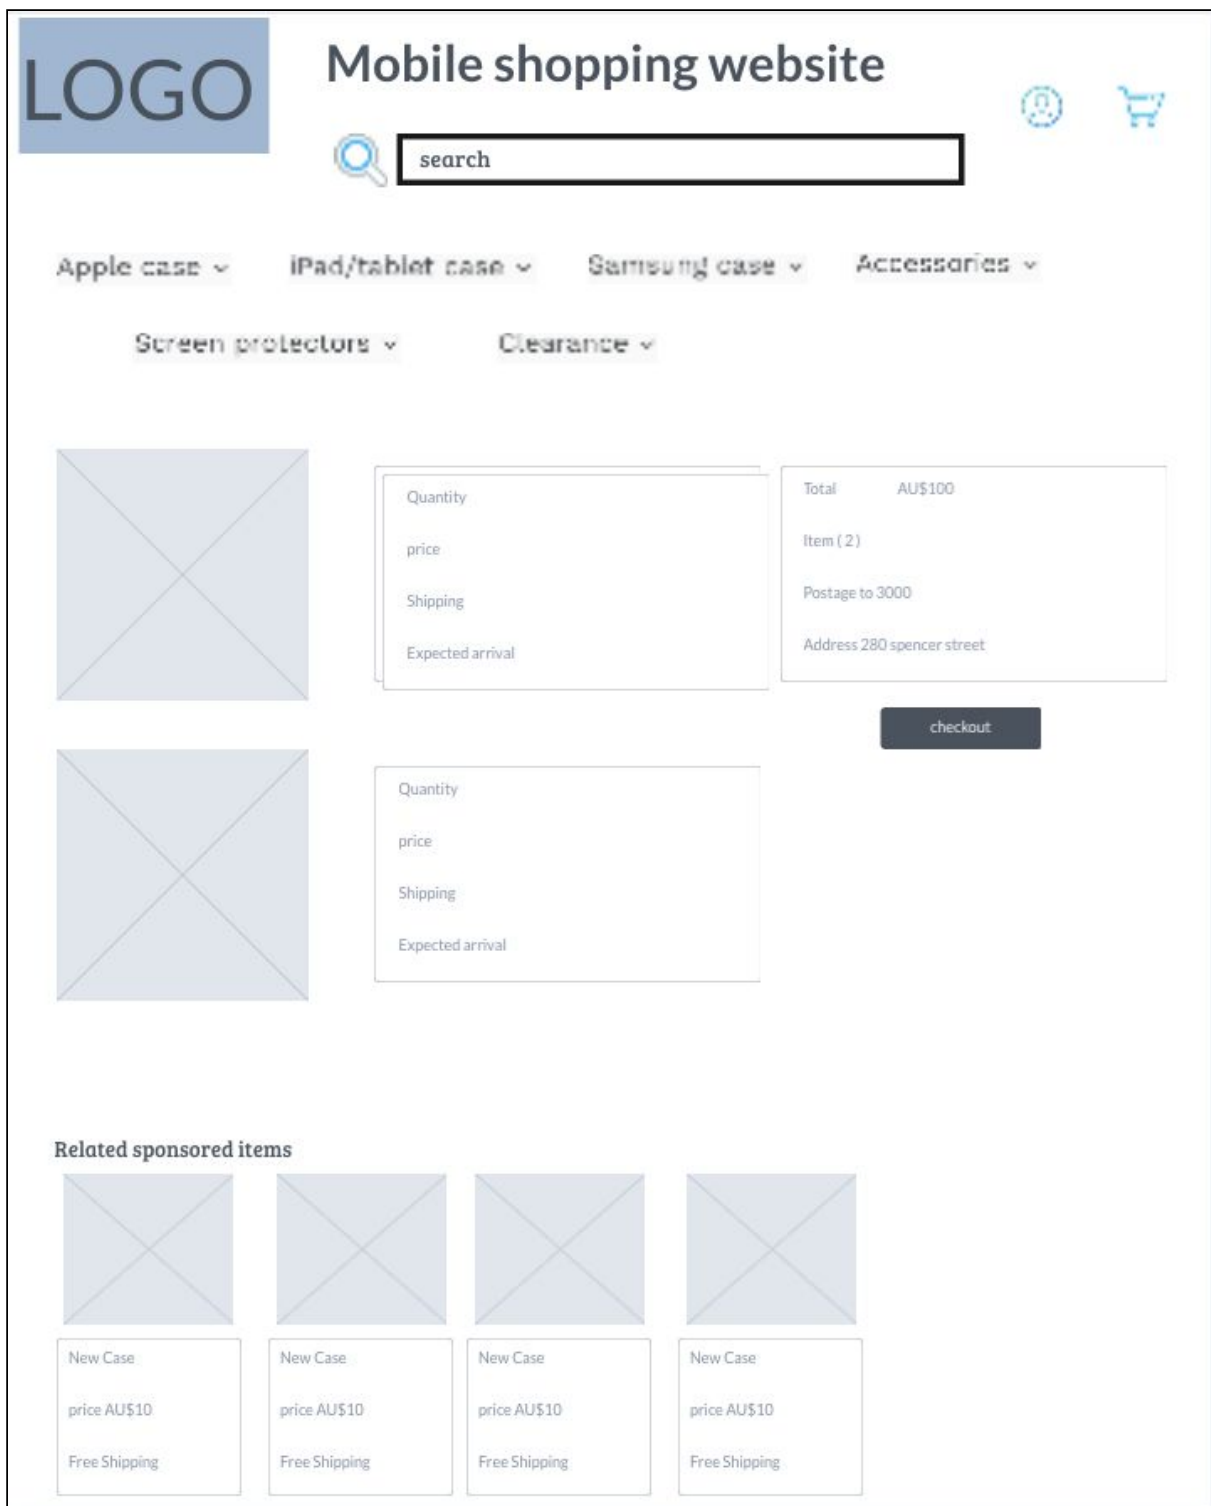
LOGO

Mobile shopping website

search

Apple case ⌄ iPad/tablet case ⌄ Samsung case ⌄ Accessories ⌄

Screen protectors ⌄ Clearance ⌄

Quantity

price

Shipping

Expected arrival

Total AU$100

Item ( 2 )

Postage to 3000

Address 280 spencer street

checkout

Quantity

price

Shipping

Expected arrival

Related sponsored items

New Case

price AU$10

Free Shipping

New Case

price AU$10

Free Shipping

New Case

price AU$10

Free Shipping

New Case

price AU$10

Free Shipping